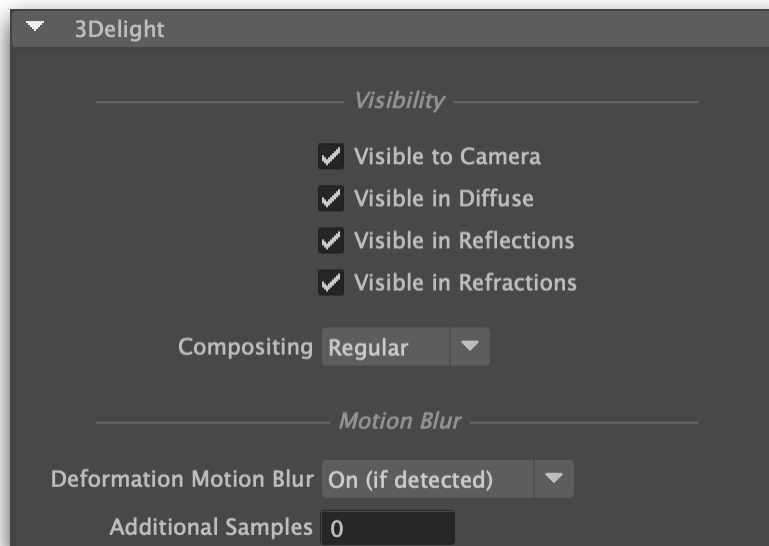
3Delight

Visibility

Visible to Camera

Visible in Diffuse

Visible in Reflections

Visible in Refractions

Compositing Regular

Motion Blur

Deformation Motion Blur On (if detected)

Additional Samples 0